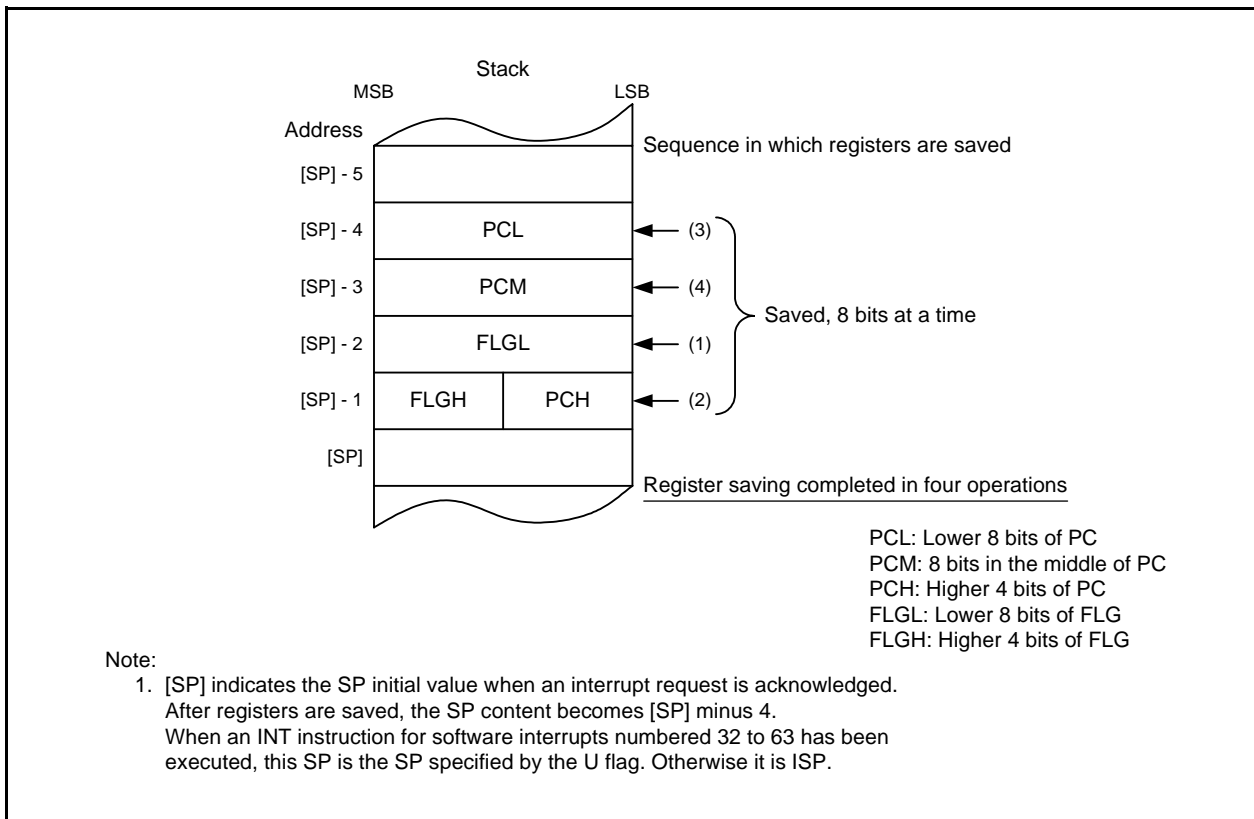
Stack

MSB

LSB

Address

Sequence in which registers are saved

[SP] - 5

[SP] - 4

PCL

(3)

[SP] - 3

PCM

(4)

Saved, 8 bits at a time

[SP] - 2

FLGL

(1)

[SP] - 1

FLGH

PCH

(2)

[SP]

Register saving completed in four operations

PCL: Lower 8 bits of PC
PCM: 8 bits in the middle of PC
PCH: Higher 4 bits of PC
FLGL: Lower 8 bits of FLG
FLGH: Higher 4 bits of FLG

Note:
1. [SP] indicates the SP initial value when an interrupt request is acknowledged. After registers are saved, the SP content becomes [SP] minus 4. When an INT instruction for software interrupts numbered 32 to 63 has been executed, this SP is the SP specified by the U flag. Otherwise it is ISP.